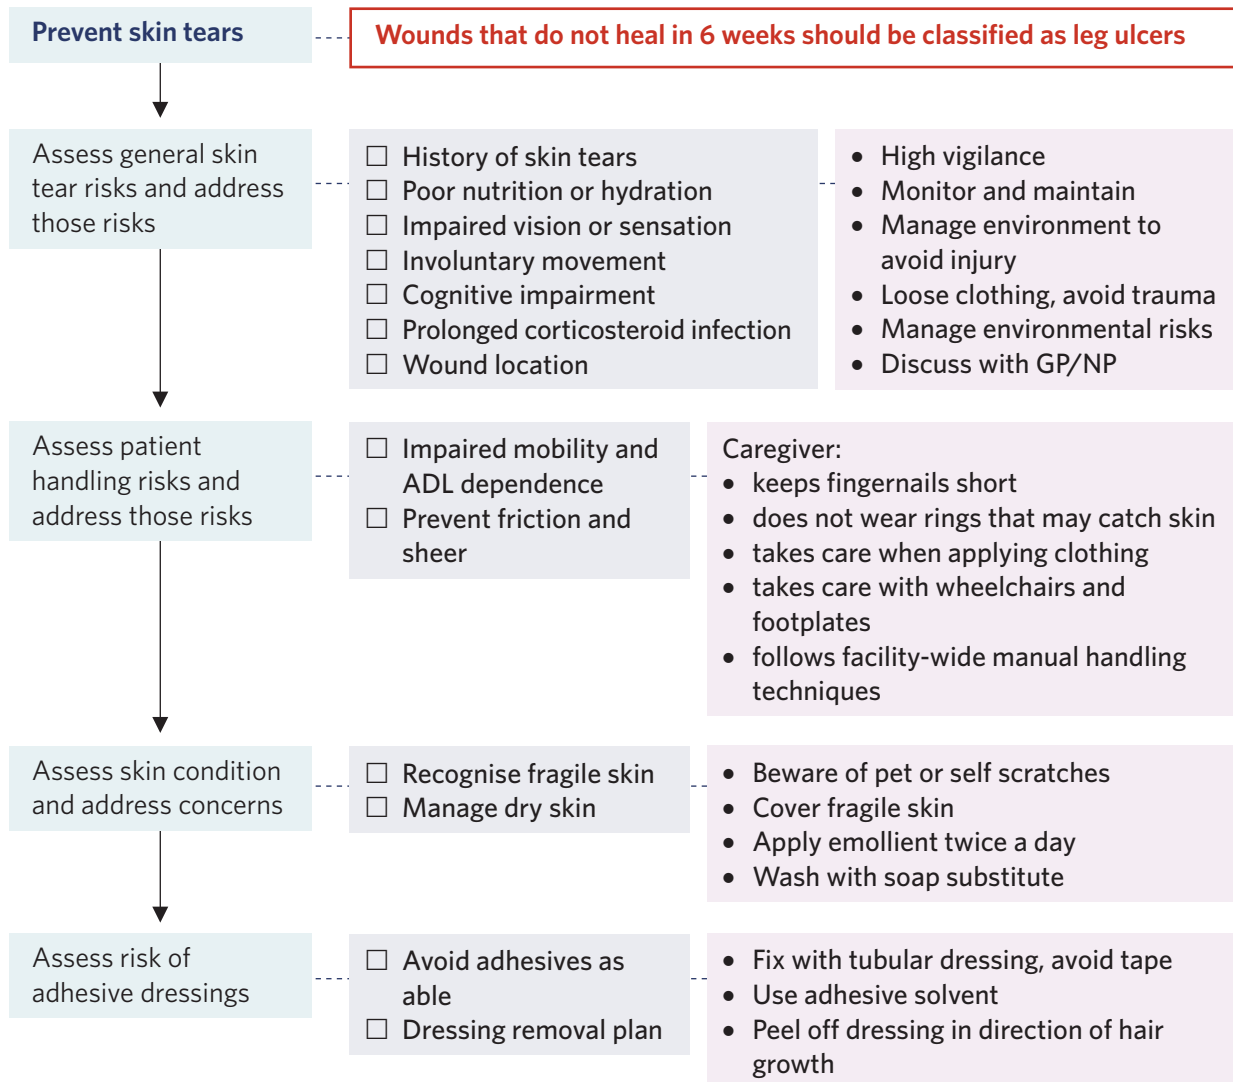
Prevent skin tears

Wounds that do not heal in 6 weeks should be classified as leg ulcers

Assess general skin tear risks and address those risks

☐ History of skin tears
☐ Poor nutrition or hydration
☐ Impaired vision or sensation
☐ Involuntary movement
☐ Cognitive impairment
☐ Prolonged corticosteroid infection
☐ Wound location

• High vigilance
• Monitor and maintain
• Manage environment to avoid injury
• Loose clothing, avoid trauma
• Manage environmental risks
• Discuss with GP/NP

Assess patient handling risks and address those risks

☐ Impaired mobility and ADL dependence
☐ Prevent friction and sheer

Caregiver:
• keeps fingernails short
• does not wear rings that may catch skin
• takes care when applying clothing
• takes care with wheelchairs and footplates
• follows facility-wide manual handling techniques

Assess skin condition and address concerns

☐ Recognise fragile skin
☐ Manage dry skin

• Beware of pet or self scratches
• Cover fragile skin
• Apply emollient twice a day
• Wash with soap substitute

Assess risk of adhesive dressings

☐ Avoid adhesives as able
☐ Dressing removal plan

• Fix with tubular dressing, avoid tape
• Use adhesive solvent
• Peel off dressing in direction of hair growth